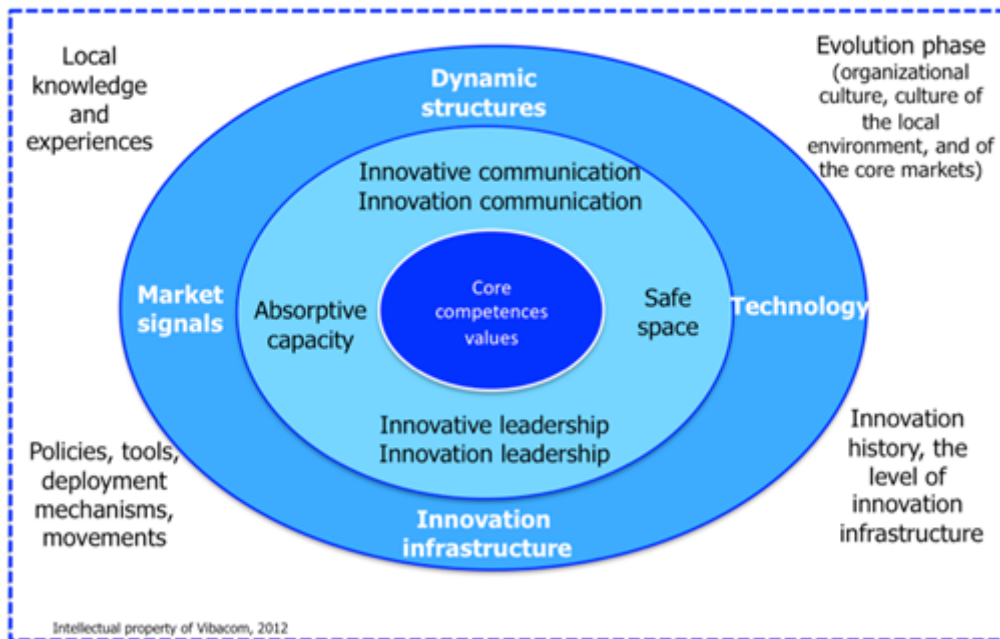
Local knowledge and experiences

Dynamic structures

Evolution phase (organizational culture, culture of the local environment, and of the core markets)

Innovative communication
Innovation communication

Market signals

Absorptive capacity

Core competences values

Safe space

Technology

Innovative leadership
Innovation leadership

Policies, tools, deployment mechanisms, movements

Innovation infrastructure

Innovation history, the level of innovation infrastructure

Intellectual property of Vibacom, 2012